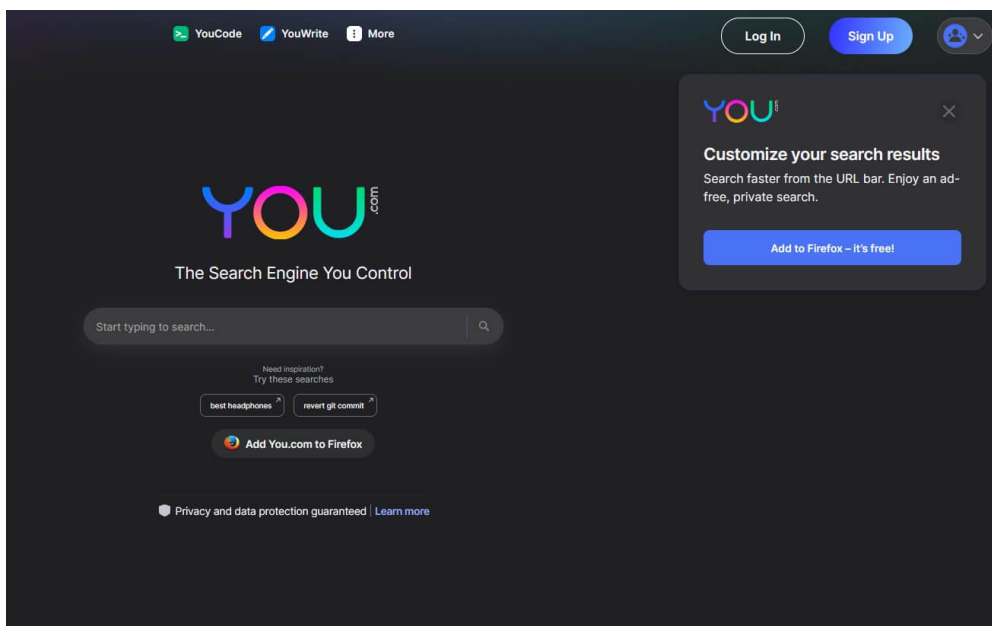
YouCode YouWrite More

Log In

Sign Up

YOU.com

Customize your search results

Search faster from the URL bar. Enjoy an ad-free, private search.

Add to Firefox – it's free!

YOU.com

The Search Engine You Control

Start typing to search...

Need inspiration?
Try these searches

best headphones

revert git commit

Add You.com to Firefox

Privacy and data protection guaranteed | Learn more